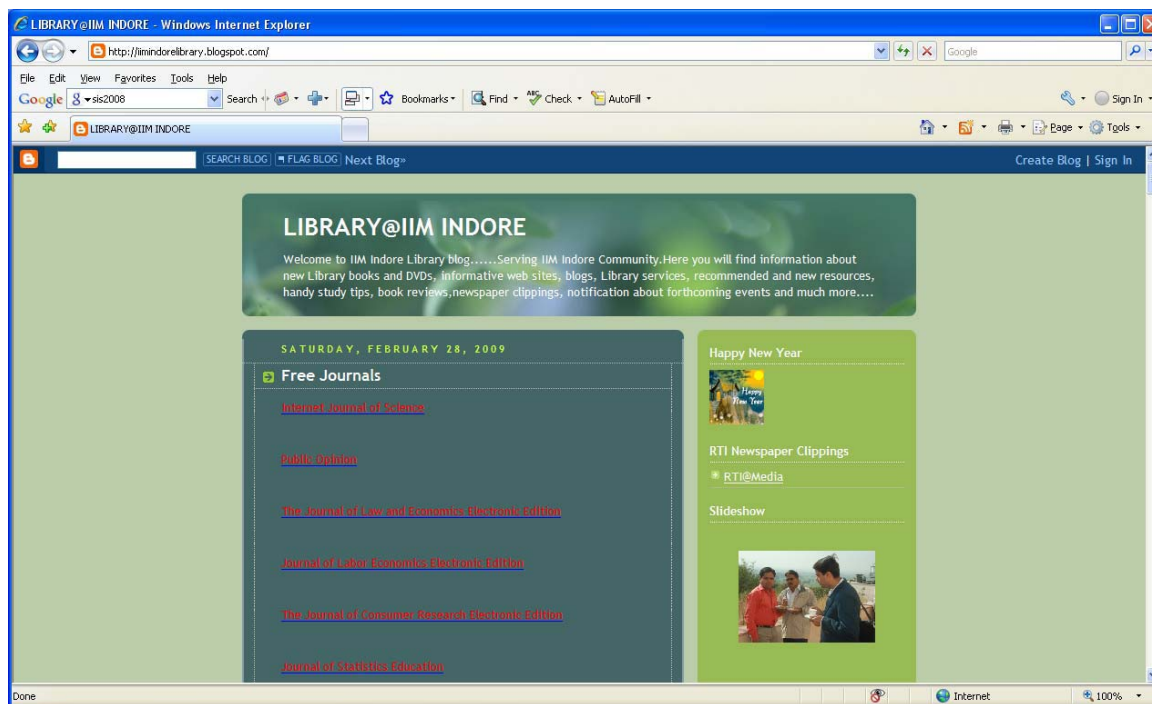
LIBRARY@IIM INDORE - Windows Internet Explorer

http://iimindorelibrary.blogspot.com/

Google

File Edit View Favorites Tools Help

Google sis2008 Search Bookmarks Find Check AutoFill Sign In

LIBRARY@IIM INDORE

Page Tools

SEARCH BLOG FLAG BLOG Next Blog»

Create Blog | Sign In

LIBRARY@IIM INDORE

Welcome to IIM Indore Library blog......Serving IIM Indore Community.Here you will find information about new Library books and DVDs, informative web sites, blogs, Library services, recommended and new resources, handy study tips, book reviews,newspaper clippings, notification about forthcoming events and much more....

SATURDAY, FEBRUARY 28, 2009

Free Journals

Internet Journal of Science

Public Opinion

The Journal of Law and Economics Electronic Edition

Journal of Labor Economics Electronic Edition

The Journal of Consumer Research Electronic Edition

Journal of Statistics Education

Happy New Year

Happy New Year

RTI Newspaper Clippings

RTI@Media

Slideshow

Done

Internet

100%